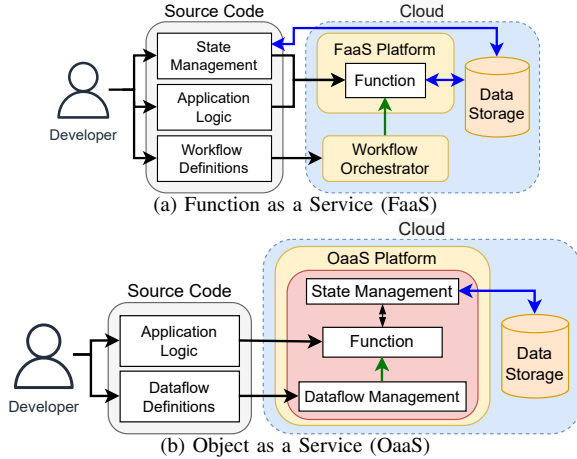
Source Code

Cloud

State Management

FaaS Platform

Function

Application Logic

Data Storage

Developer

Workflow Definitions

Workflow Orchestrator

(a) Function as a Service (FaaS)

Cloud

OaaS Platform

Source Code

State Management

Application Logic

Function

Data Storage

Developer

Dataflow Definitions

Dataflow Management

(b) Object as a Service (OaaS)